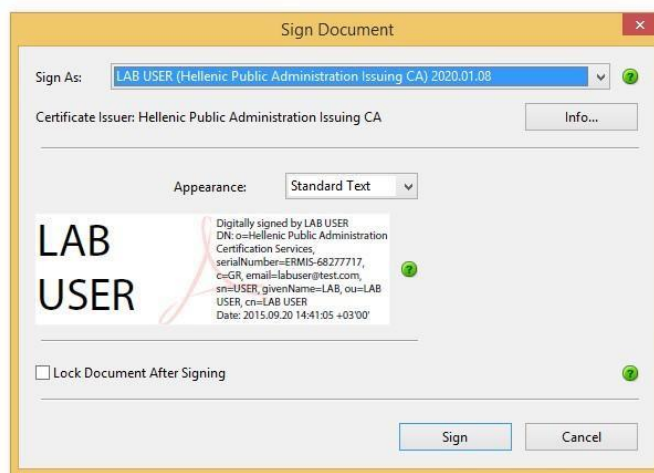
Sign Document

Sign As: LAB USER (Hellenic Public Administration Issuing CA) 2020.01.08

Certificate Issuer: Hellenic Public Administration Issuing CA

Info...

Appearance: Standard Text

LAB USER

Digitally signed by LAB USER
DN: o=Hellenic Public Administration Certification Services, serialNumber=ERMIS-68277717, c=GR, email=labuser@test.com, sn=USER, givenName=LAB, ou=LAB USER, cn=LAB USER
Date: 2015.09.20 14:41:05 +03'00'

Lock Document After Signing

Sign

Cancel